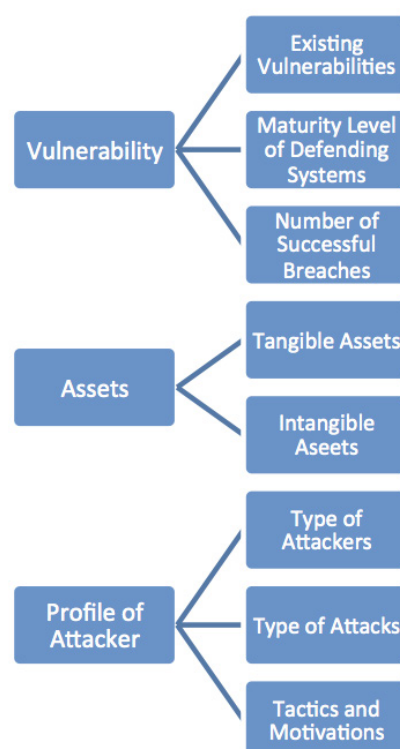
Vulnerability

Existing Vulnerabilities

Maturity Level of Defending Systems

Number of Successful Breaches

Assets

Tangible Assets

Intangible Aseets

Profile of Attacker

Type of Attackers

Type of Attacks

Tactics and Motivations